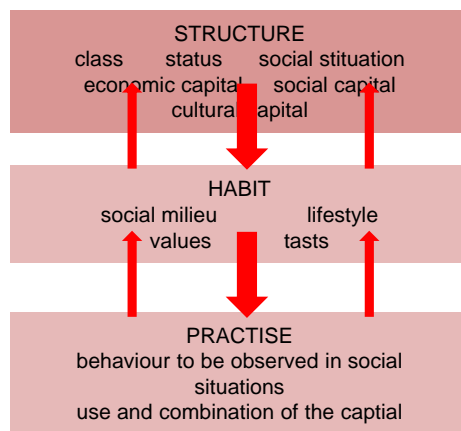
STRUCTURE
class status social stituation
economic capital social capital
cultural capital

HABIT
social milieu lifestyle
values tasts

PRACTISE
behaviour to be observed in social situations
use and combination of the captial